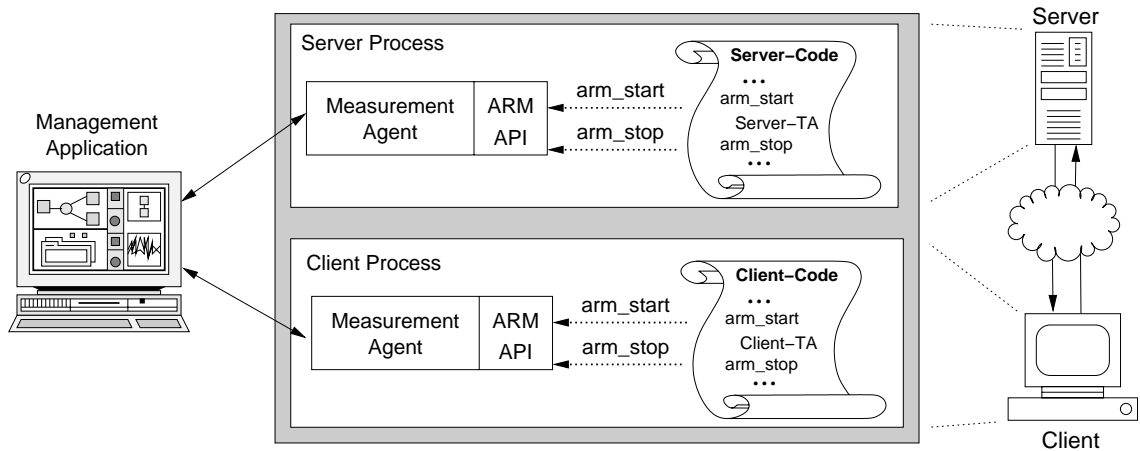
Management Application

Server Process

Measurement Agent

ARM API

arm_start

arm_stop

Server−Code
...
arm_start
Server−TA
arm_stop
...

Client Process

Measurement Agent

ARM API

arm_start

arm_stop

Client−Code
...
arm_start
Client−TA
arm_stop
...

Server

Client